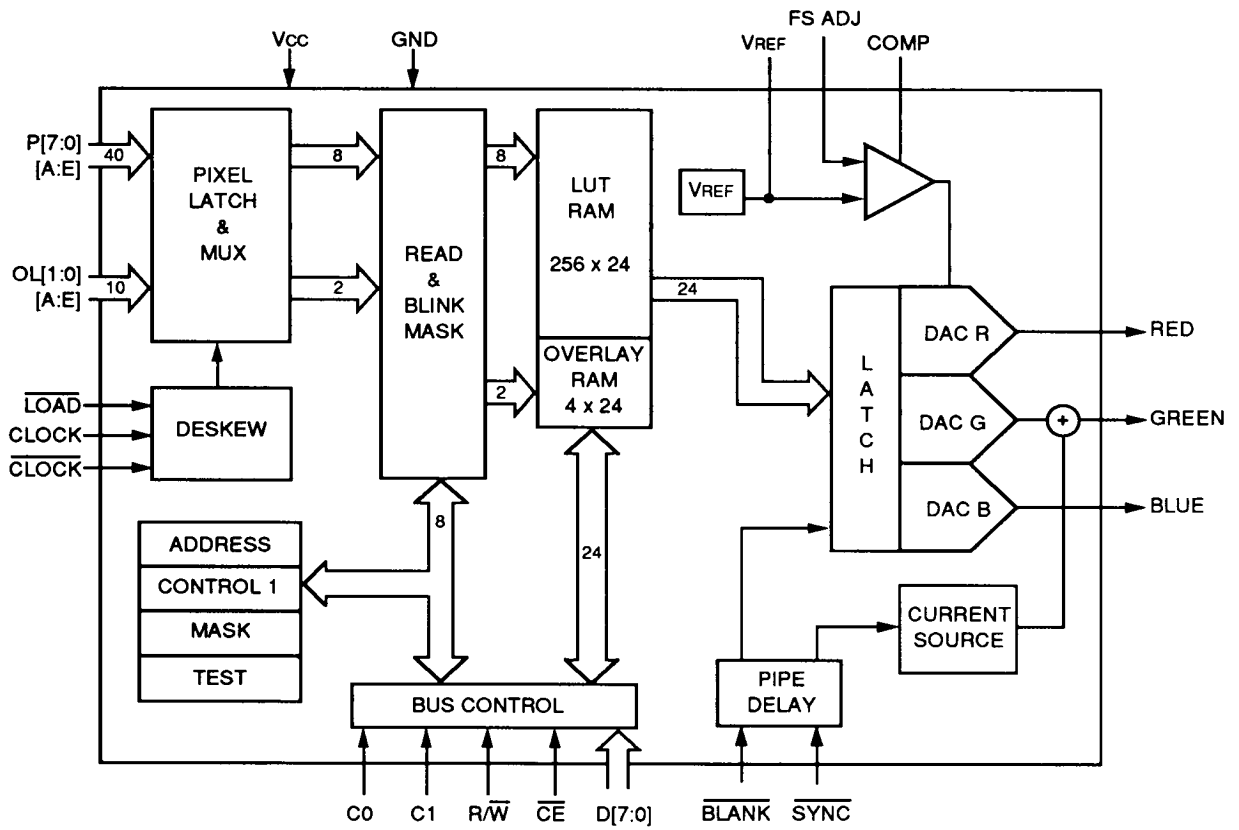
$V_{CC}$
GND
$V_{REF}$
FS ADJ
COMP
P[7:0]
[A:E]
40
PIXEL LATCH & MUX
8
2
READ & BLINK MASK
8
LUT RAM
256 x 24
$V_{REF}$
OL[1:0]
[A:E]
10
2
OVERLAY RAM 4 x 24
24
L A T C H
DAC R
DAC G
DAC B
RED
GREEN
BLUE
$\overline{LOAD}$
CLOCK
$\overline{CLOCK}$
DESKEW
8
24
ADDRESS
CONTROL 1
MASK
TEST
BUS CONTROL
PIPE DELAY
CURRENT SOURCE
C0
C1
$R/\overline{W}$
$\overline{CE}$
D[7:0]
$\overline{BLANK}$
$\overline{SYNC}$